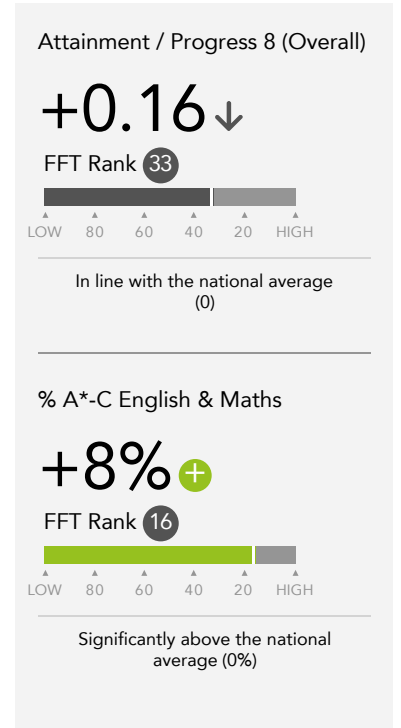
Attainment / Progress 8 (Overall)

+0.16 ↓

FFT Rank 33

LOW 80 60 40 20 HIGH

In line with the national average (0)

% A*-C English & Maths

+8% +

FFT Rank 16

LOW 80 60 40 20 HIGH

Significantly above the national average (0%)